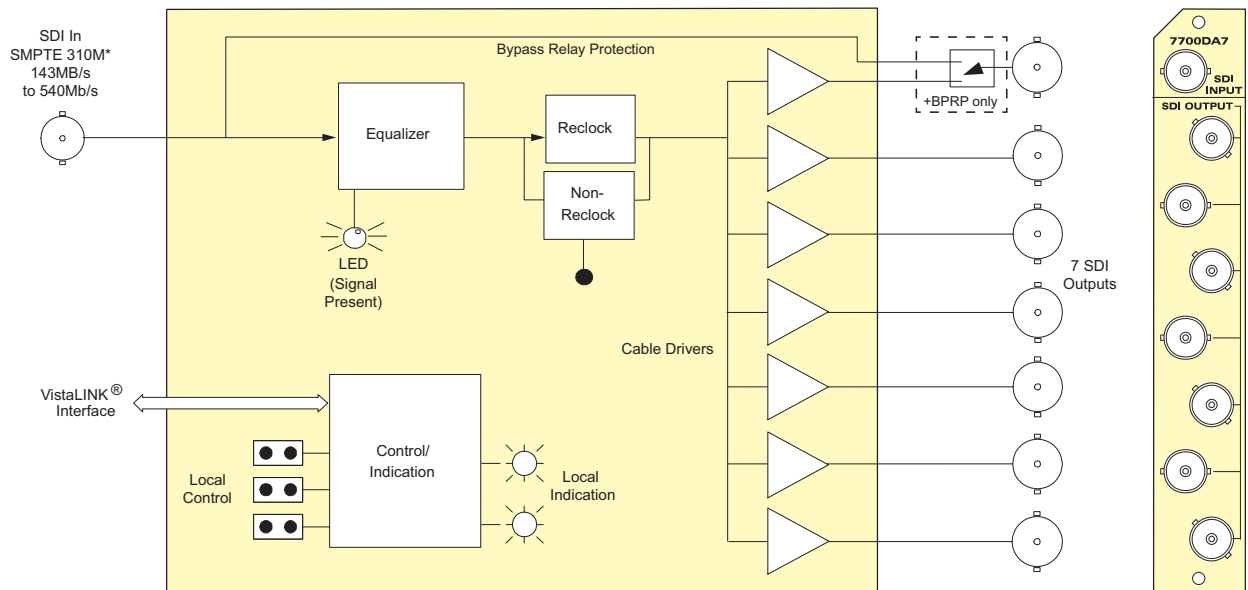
SDI In
SMPTE 310M*
143MB/s
to 540Mb/s

Bypass Relay Protection

+BPRP only

Equalizer

Reclock

Non-Reclock

LED
(Signal Present)

7 SDI Outputs

Cable Drivers

VistaLINK®
Interface

Control/
Indication

Local Control

Local Indication

7700DA7
SDI INPUT
SDI OUTPUT